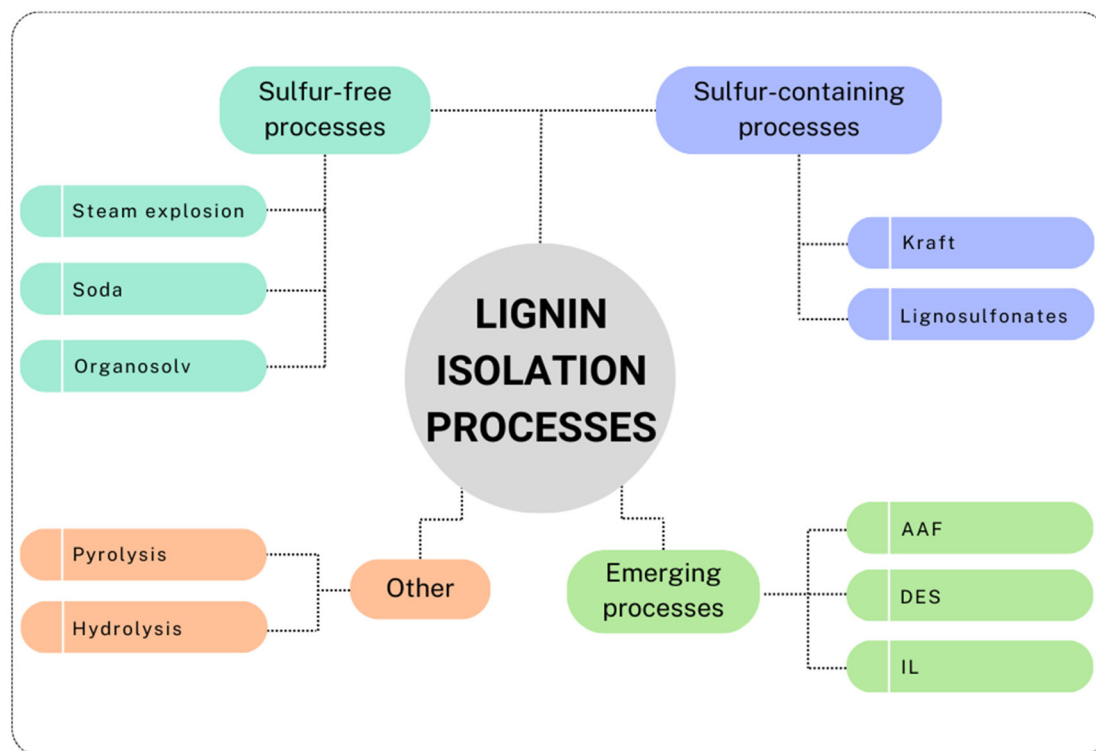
Sulfur-free processes

Steam explosion

Soda

Organosolv

Sulfur-containing processes

Kraft

Lignosulfonates

LIGNIN ISOLATION PROCESSES

Pyrolysis

Hydrolysis

Other

Emerging processes

AAF

DES

IL